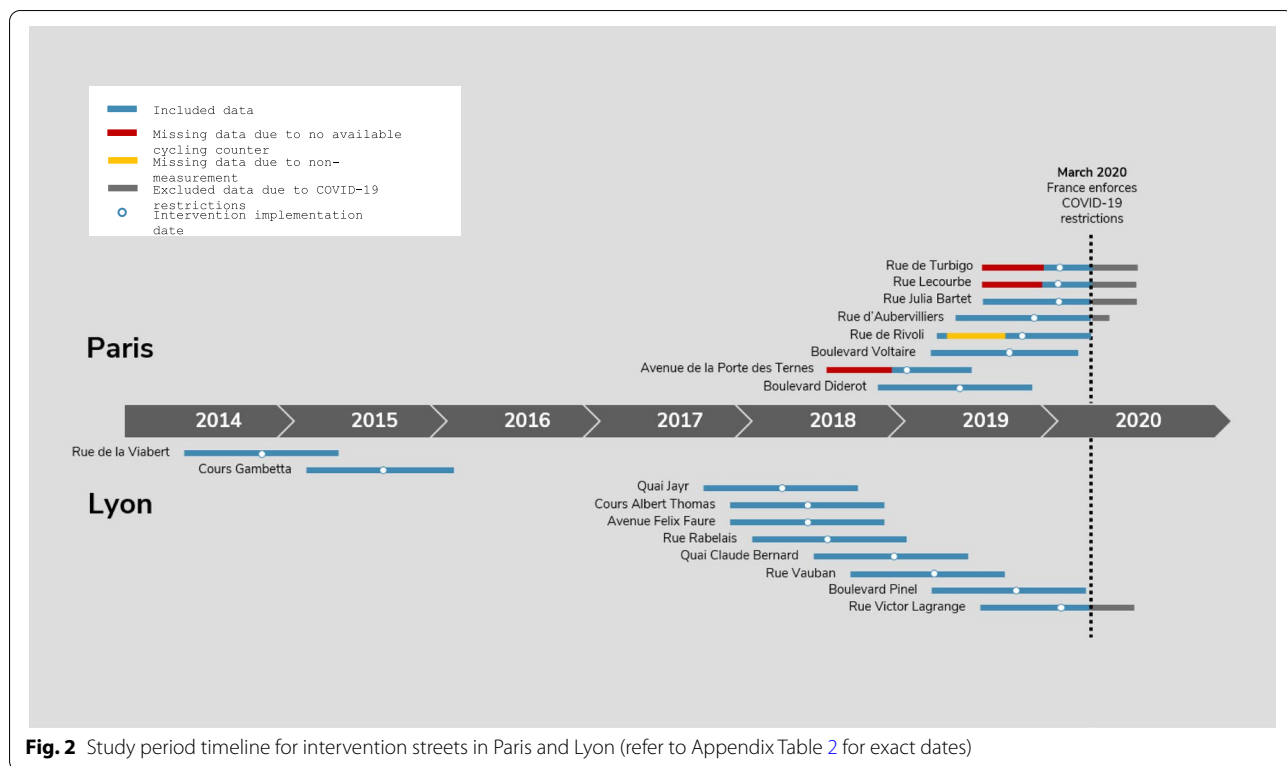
Included data
Missing data due to no available cycling counter
Missing data due to non-measurement
Excluded data due to COVID-19 restrictions
Intervention implementation date

March 2020
France enforces COVID-19 restrictions

Paris

Rue de Turbigo
Rue Lecourbe
Rue Julia Bartet
Rue d'Aubervilliers
Rue de Rivoli
Boulevard Voltaire
Avenue de la Porte des Ternes
Boulevard Diderot

2014
2015
2016
2017
2018
2019
2020

Rue de la Viabert
Cours Gambetta

Lyon

Quai Jayr
Cours Albert Thomas
Avenue Felix Faure
Rue Rabelais
Quai Claude Bernard
Rue Vauban
Boulevard Pinel
Rue Victor Lagrange

**Fig. 2** Study period timeline for intervention streets in Paris and Lyon (refer to Appendix Table 2 for exact dates)